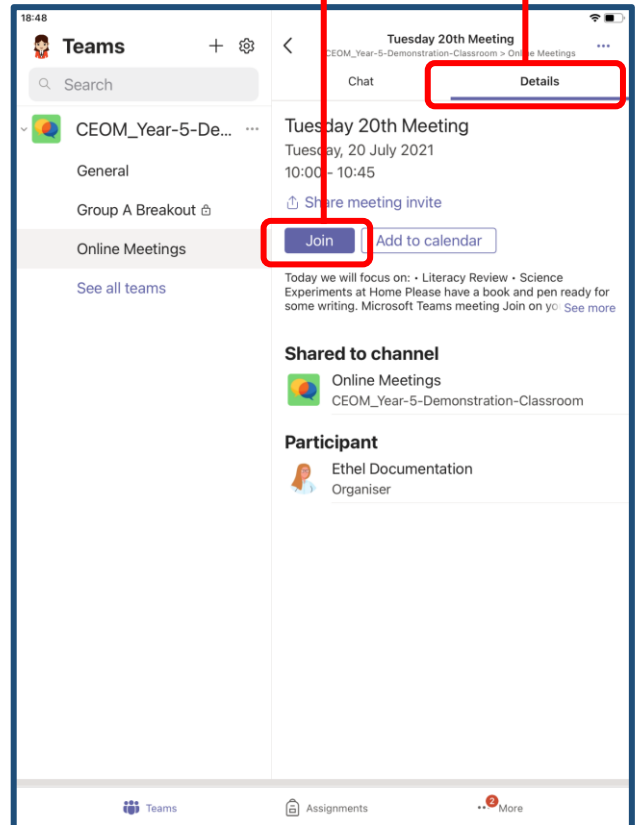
18:48

Teams

Search

CEOM_Year-5-De...

General

Group A Breakout

Online Meetings

See all teams

Tuesday 20th Meeting
CEOM_Year-5-Demonstration-Classroom > Online Meetings

Chat

Details

Tuesday 20th Meeting
Tuesday, 20 July 2021
10:00 - 10:45

Share meeting invite

Join

Add to calendar

Today we will focus on: • Literacy Review • Science Experiments at Home Please have a book and pen ready for some writing. Microsoft Teams meeting Join on yo See more

Shared to channel

Online Meetings
CEOM_Year-5-Demonstration-Classroom

Participant

Ethel Documentation
Organiser

Teams

Assignments

2
More